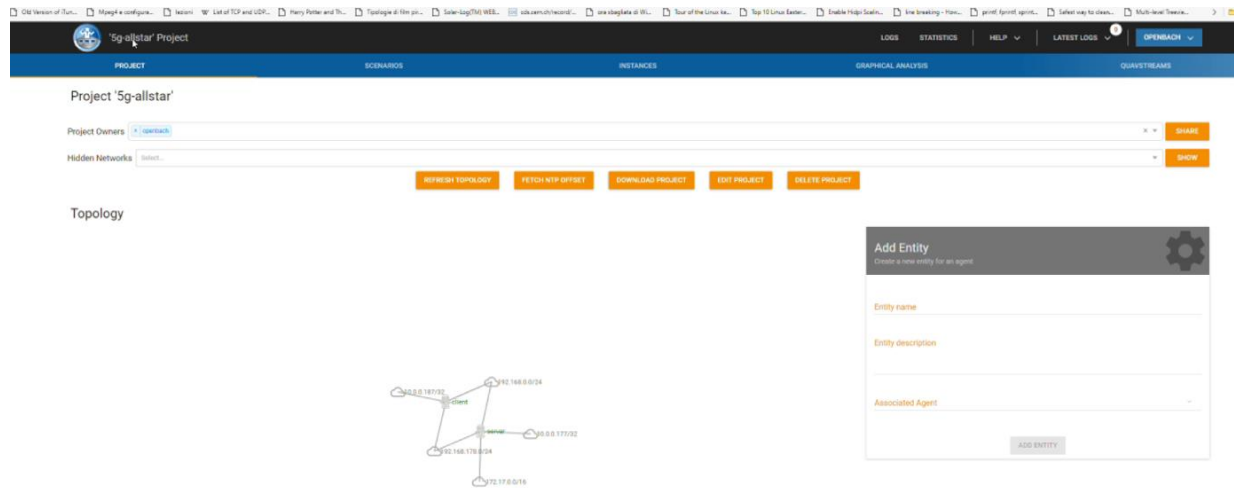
Old Version of iTun... Mpeg4 e configura... lezioni List of TCP and UDP... Harry Potter and Th... Tipologie di film pi... Solar-Log(TM) WEB... cds.cern.ch/record/... ora sbagliata di Wi... Tour of the Linux ke... Top 10 Linux Easter... Enable Hidpi Scalin... line breaking - How... printf, fprintf, sprint... Safest way to clean... Multi-level Treeview...

'5g-allstar' Project

LOGS STATISTICS HELP LATEST LOGS 0 OPENBACH

PROJECT SCENARIOS INSTANCES GRAPHICAL ANALYSIS QUAVSTREAMS

Project '5g-allstar'

Project Owners × openbach × SHARE

Hidden Networks Select... SHOW

REFRESH TOPOLOGY FETCH NTP OFFSET DOWNLOAD PROJECT EDIT PROJECT DELETE PROJECT

Topology

Add Entity
Create a new entity for an agent

Entity name

Entity description

Associated Agent

ADD ENTITY

10.0.0.187/32
client
192.168.0.0/24
server
10.0.0.177/32
192.168.178.0/24
172.17.0.0/16